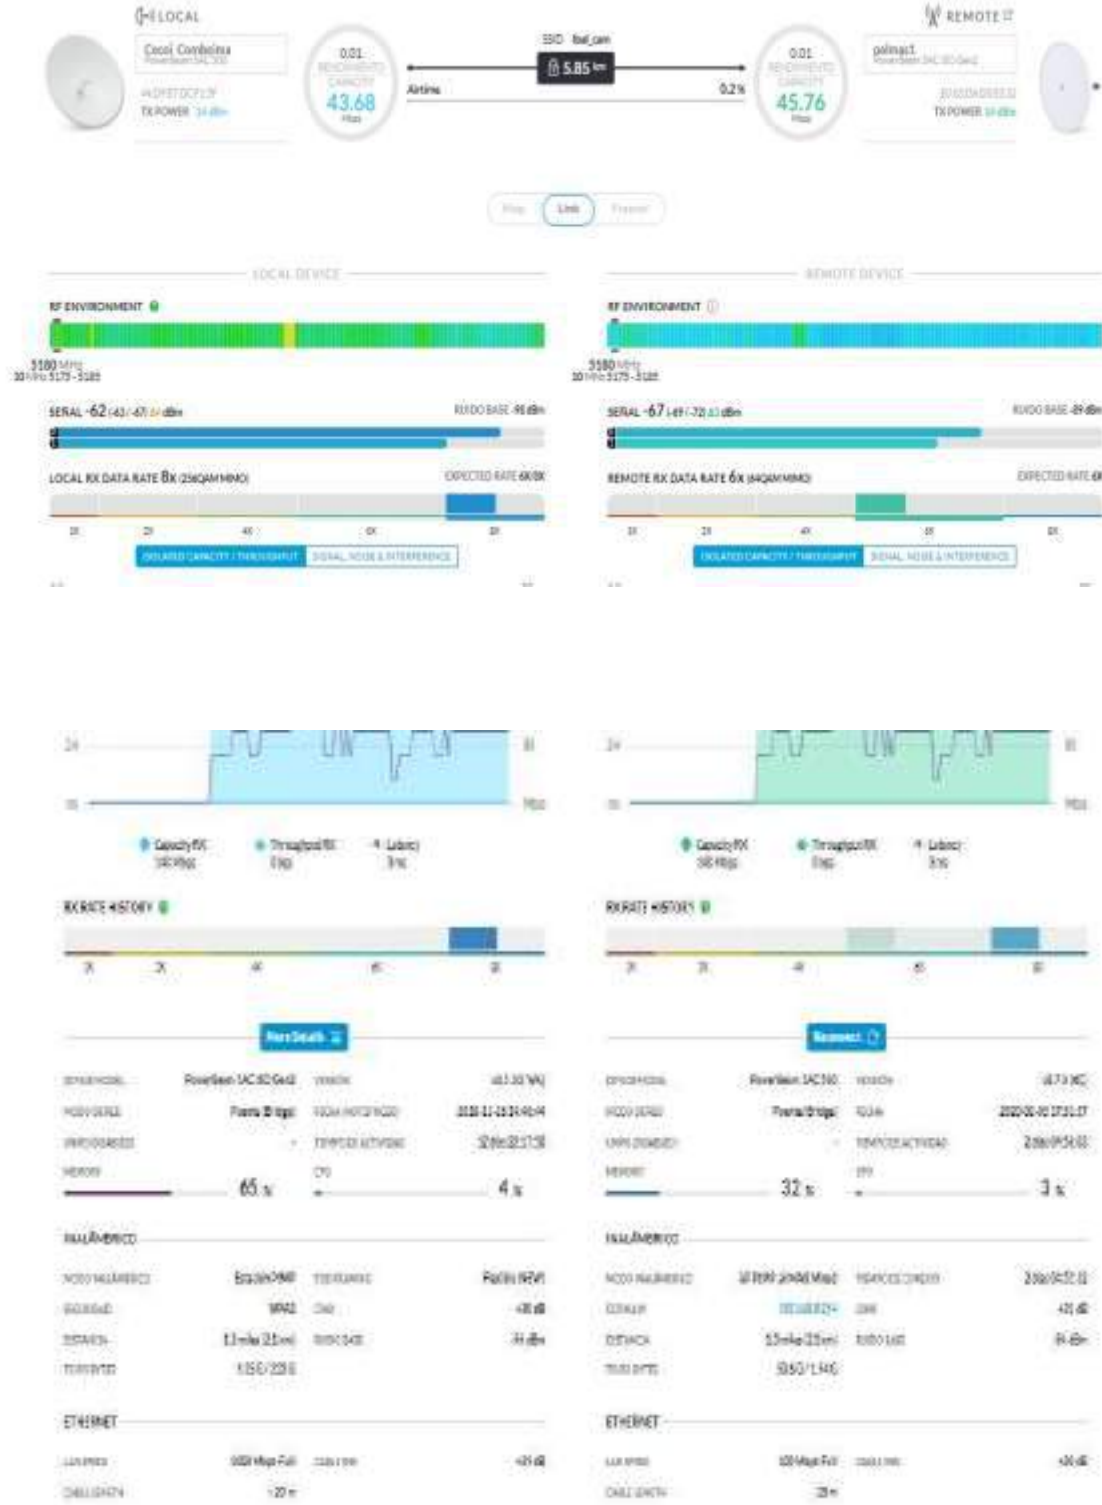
LOCAL

Cocol Combeima

TX POWER

0.01

43.68
Mbps

SSID

5.85 km

Airtime

0.2 %

0.01

45.76
Mbps

REMOTE

palmact

TX POWER

Link

LOCAL DEVICE

REMOTE DEVICE

RF ENVIRONMENT

5180 MHz
20 MHz 5175 - 5185

SEÑAL -62 dBm

RUIDO BASE -96 dBm

LOCAL RX DATA RATE 8x (256QAM MIMO)

EXPECTED RATE

1X 2X 4X 6X 8X

ISOLATED CAPACITY / THROUGHPUT

SIGNAL, NOISE & INTERFERENCE

RF ENVIRONMENT

5180 MHz
20 MHz 5175 - 5185

SEÑAL -67 dBm

RUIDO BASE -89 dBm

REMOTE RX DATA RATE 6x (64QAM MIMO)

EXPECTED RATE

1X 2X 4X 6X 8X

ISOLATED CAPACITY / THROUGHPUT

SIGNAL, NOISE & INTERFERENCE

Mbps

Capacity RX

Throughput RX

Latency

RX RATE HISTORY

1X 2X 4X 6X 8X

More Details

Reconnect

POWERBEAM 5AC 400 Gen2

Puente Bridge

65 %

4 %

PowerBeam 5AC 500

Puente Bridge

32 %

3 %

INALÁMBRICO

WPA2

-96 dB

INALÁMBRICO

ETHERNET

ETHERNET